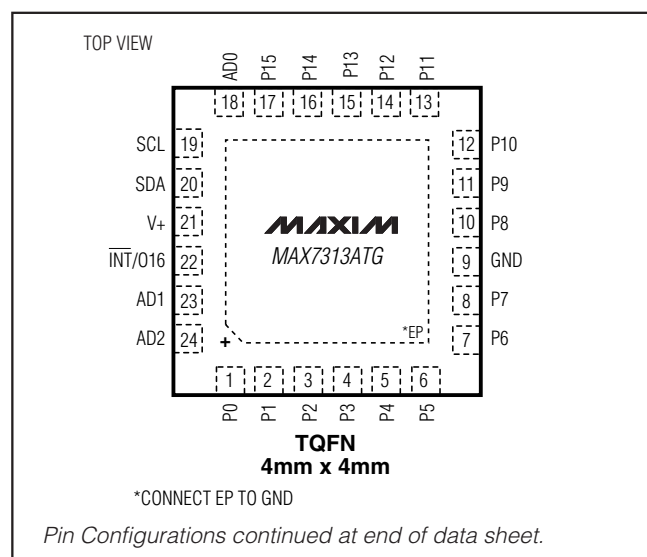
TOP VIEW

AD0 P15 P14 P13 P12 P11

18 17 16 15 14 13

SCL 19
SDA 20
V+ 21
$\overline{INT}$/O16 22
AD1 23
AD2 24

12 P10
11 P9
10 P8
9 GND
8 P7
7 P6

MAXIM
MAX7313ATG

*EP

+

1 2 3 4 5 6

P0 P1 P2 P3 P4 P5

TQFN
4mm x 4mm

*CONNECT EP TO GND

Pin Configurations continued at end of data sheet.